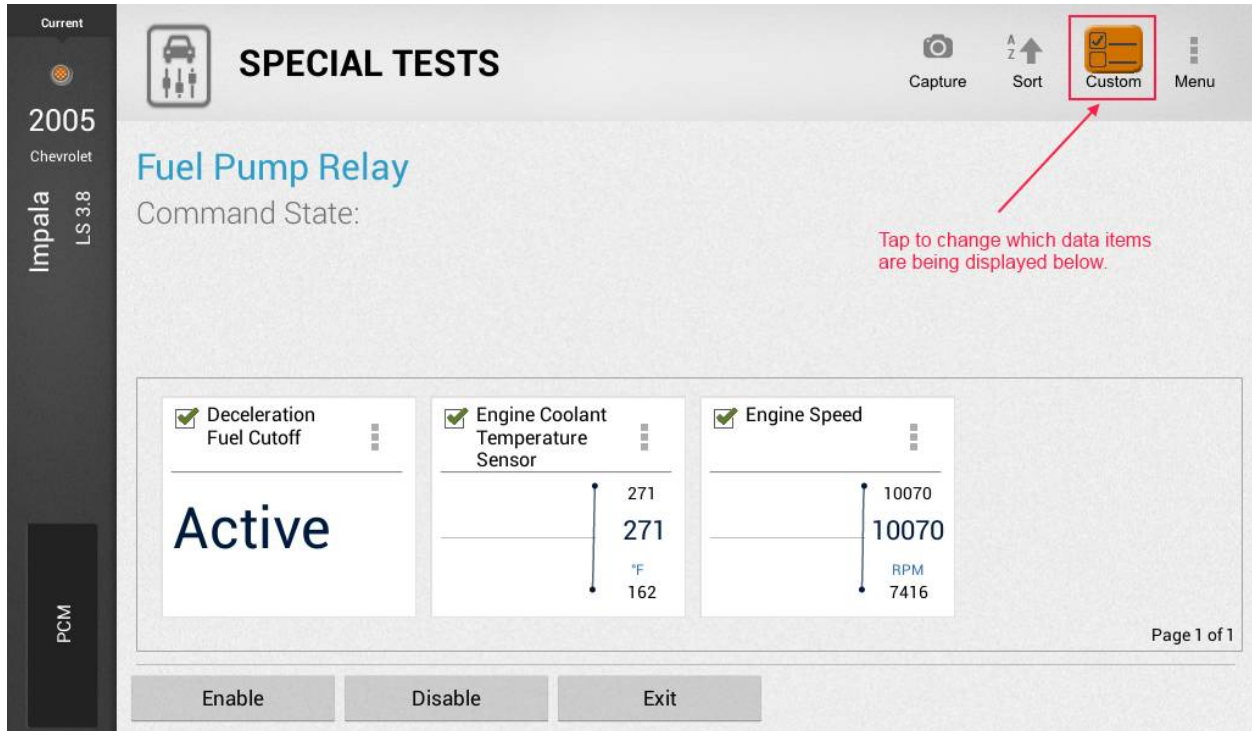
Current

2005

Chevrolet

Impala

LS 3.8

PCM

SPECIAL TESTS

Capture

A
Z
Sort

Custom

Menu

Fuel Pump Relay

Command State:

Tap to change which data items are being displayed below.

Deceleration Fuel Cutoff

Active

Engine Coolant Temperature Sensor

271

271

°F

162

Engine Speed

10070

10070

RPM

7416

Page 1 of 1

Enable

Disable

Exit